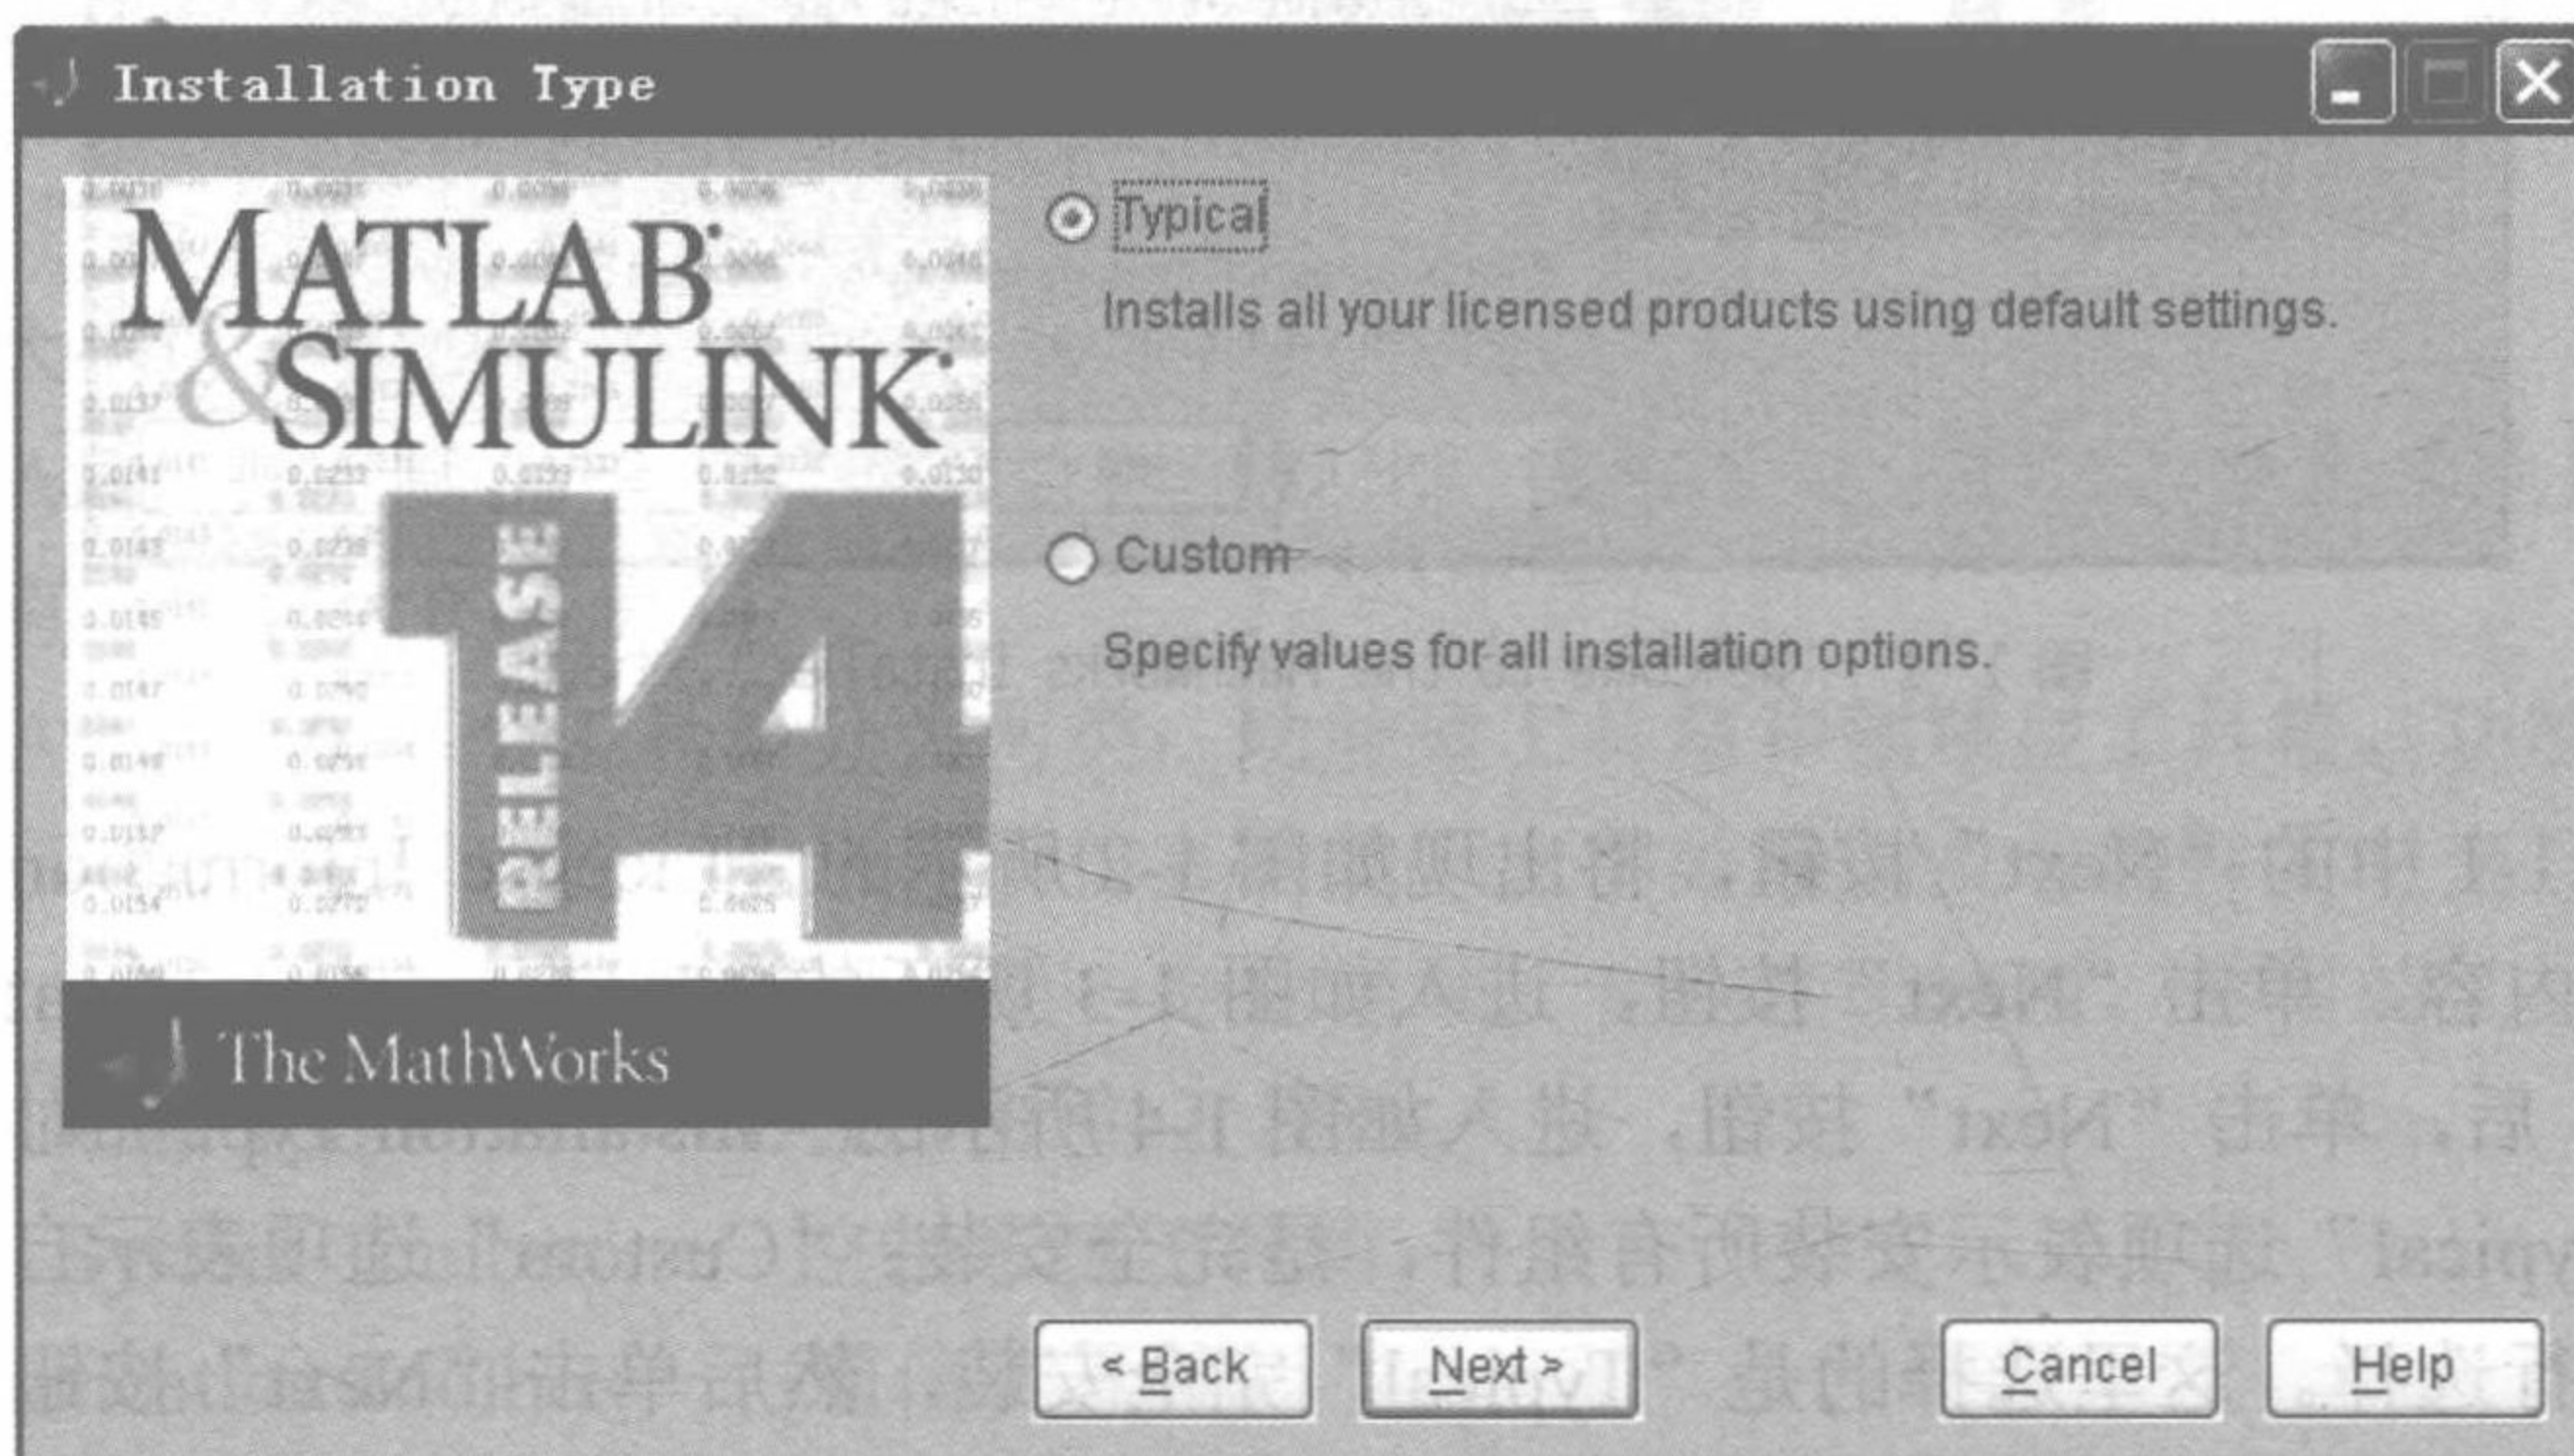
Installation Type

MATLAB & SIMULINK

RELEASE 14

The MathWorks

Typical

Installs all your licensed products using default settings.

Custom

Specify values for all installation options.

< Back

Next >

Cancel

Help